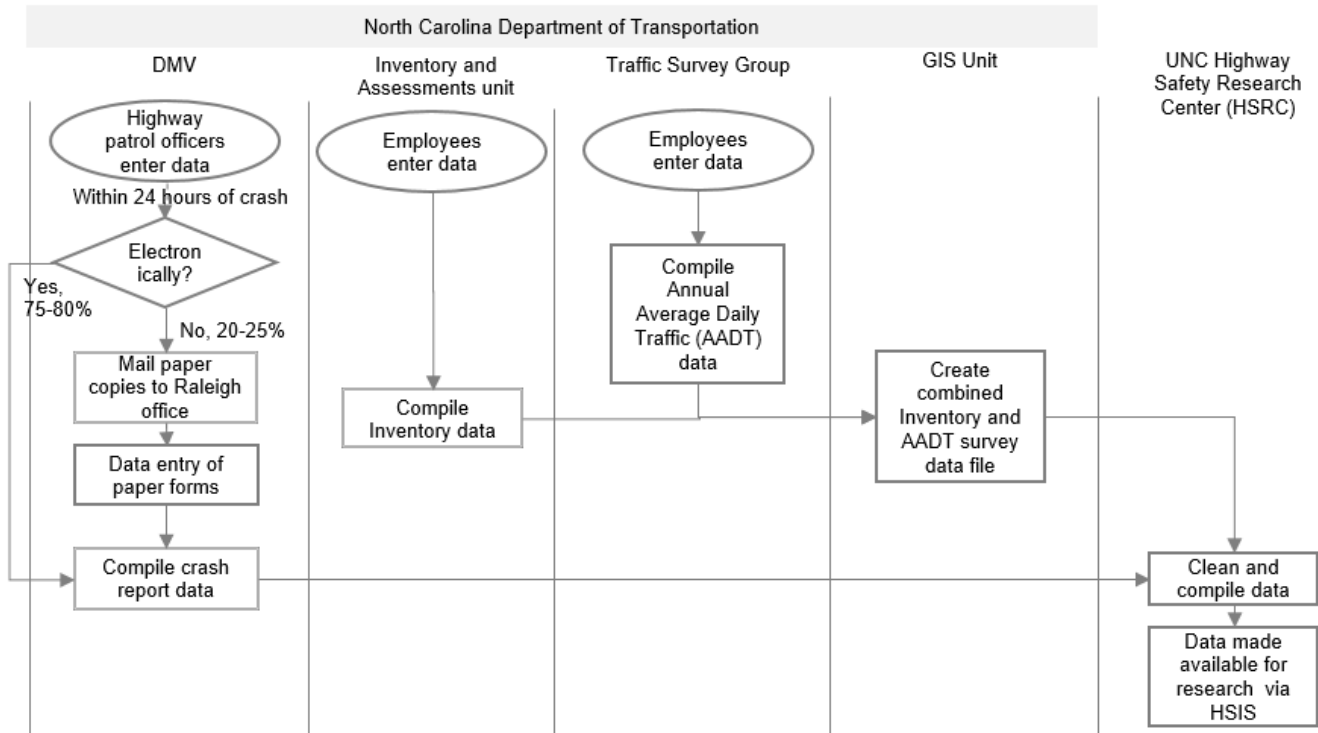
North Carolina Department of Transportation

DMV

Inventory and Assessments unit

Traffic Survey Group

GIS Unit

UNC Highway Safety Research Center (HSRC)

Highway patrol officers enter data

Within 24 hours of crash

Electron ically?

Yes, 75-80%

No, 20-25%

Mail paper copies to Raleigh office

Data entry of paper forms

Compile crash report data

Employees enter data

Compile Inventory data

Employees enter data

Compile Annual Average Daily Traffic (AADT) data

Create combined Inventory and AADT survey data file

Clean and compile data

Data made available for research via HSIS